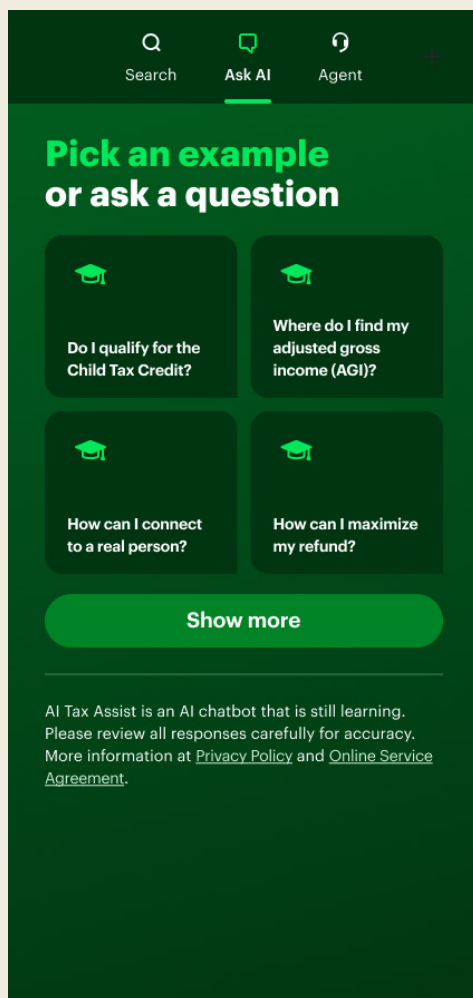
Search Ask AI Agent

Pick an example
or ask a question

Do I qualify for the Child Tax Credit?

Where do I find my adjusted gross income (AGI)?

How can I connect to a real person?

How can I maximize my refund?

Show more

AI Tax Assist is an AI chatbot that is still learning. Please review all responses carefully for accuracy. More information at Privacy Policy and Online Service Agreement.